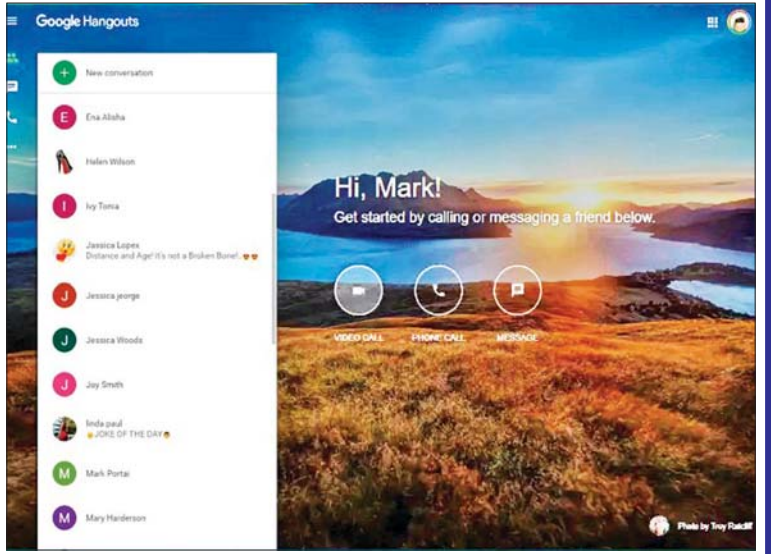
Google Hangouts

New conversation

E Ena Alisha

Helen Wilson

I Ivy Tonia

Jassica Lopex
Distance and Age! it's not a Broken Bone!

J Jessica jeorge

J Jessica Woods

J Joy Smith

linda paul
JOKE OF THE DAY

M Mark Portai

M Mary Harderson

Hi, Mark!
Get started by calling or messaging a friend below.

VIDEO CALL PHONE CALL MESSAGE

Photo by Troy Ratcliff